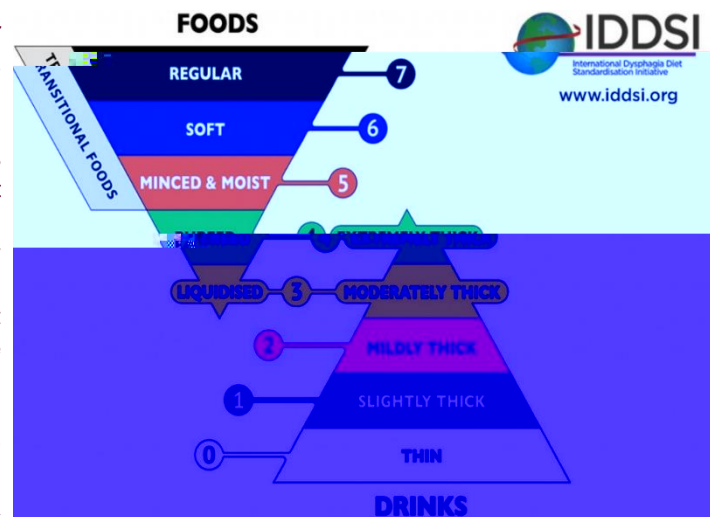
FOODS

IDDSI
International Dysphagia Diet Standardisation Initiative
www.iddsi.org

TRANSITIONAL FOODS

REGULAR 7
SOFT 6
MINCED & MOIST 5
PUREED 4 EXTREMELY THICK
LIQUIDISED 3 MODERATELY THICK
2 MILDLY THICK
1 SLIGHTLY THICK
0 THIN

DRINKS